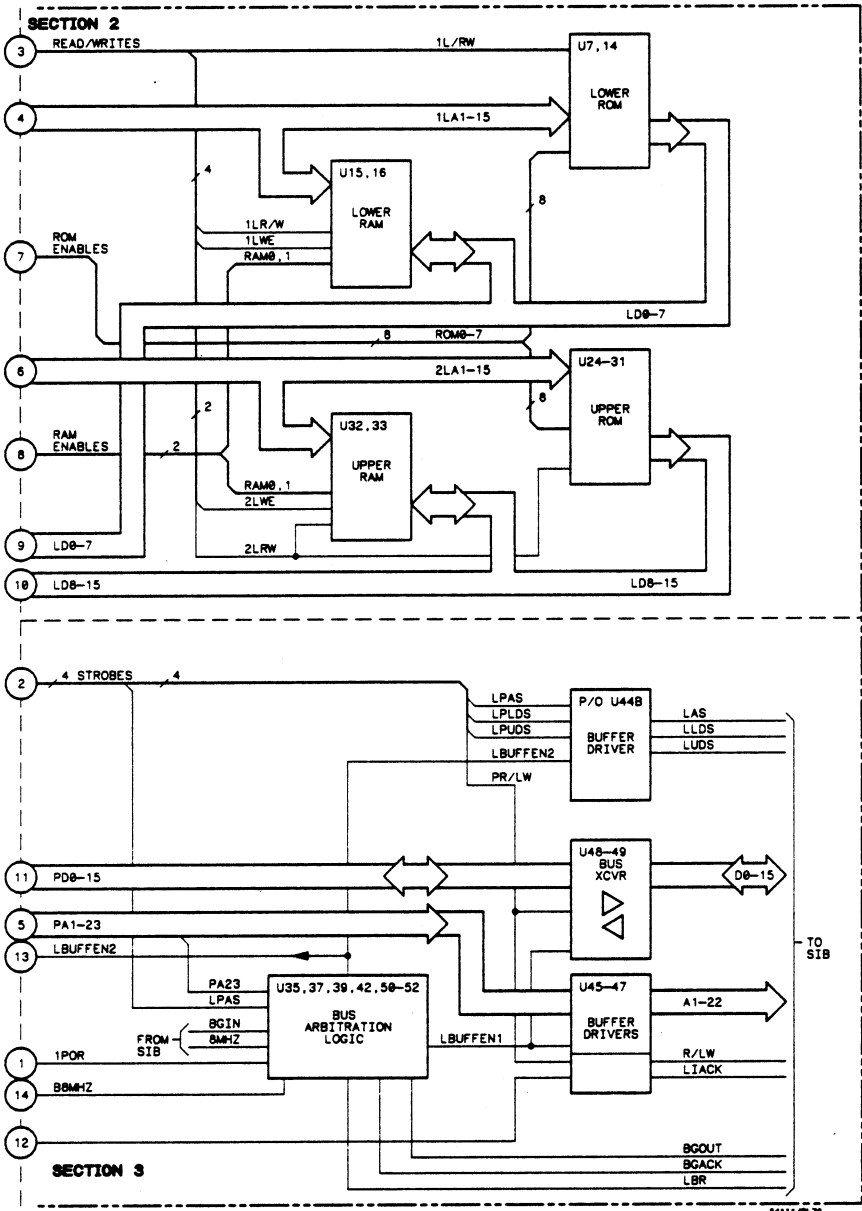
SECTION 2

3 READ/WRITES 1L/RW U7,14 LOWER ROM

4 1LA1-15

4

U15,16 LOWER RAM

8

1LR/W
1LWE
RAM0,1

7 ROM ENABLES

LD0-7

8 ROM0-7

6 2LA1-15 U24-31 UPPER ROM

2

8

8 RAM ENABLES 2

U32,33 UPPER RAM

RAM0,1
2LWE
2LRW

9 LD0-7

10 LD8-15 LD8-15

2 4 STROBES 4

LPAS
LPLDS
LPUDS
LBUFFEN2
PR/LW

P/O U44B BUFFER DRIVER

LAS
LLDS
LUDS

11 PD0-15

U48-49 BUS XCVR

D0-15

5 PA1-23

13 LBUFFEN2

TO SIB

PA23
LPAS

U35,37,39,42,50-52 BUS ARBITRATION LOGIC

FROM SIB BGIN 8MHZ

LBUFFEN1

U45-47 BUFFER DRIVERS

A1-22

1 1POR

14 B8MHZ

R/LW
LIACK

12

BGOUT
BGACK
LBR

SECTION 3

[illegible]